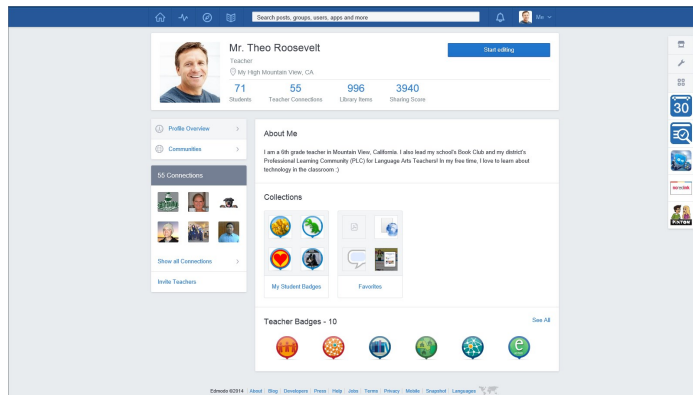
Search posts, groups, users, apps and more

Me

Mr. Theo Roosevelt

Teacher

My High Mountain View, CA

Start editing

| 71 | 55 | 996 | 3940 |
|---|---|---|---|
| Students | Teacher Connections | Library Items | Sharing Score |

Profile Overview

Communities

55 Connections

Show all Connections

Invite Teachers

About Me

I am a 6th grade teacher in Mountain View, California. I also lead my school's Book Club and my district's Professional Learning Community (PLC) for Language Arts Teachers! In my free time, I love to learn about technology in the classroom :)

Collections

My Student Badges

Favorites

Teacher Badges - 10

See All

30

Edmodo ©2014 | About | Blog | Developers | Press | Help | Jobs | Terms | Privacy | Mobile | Snapshot | Languages